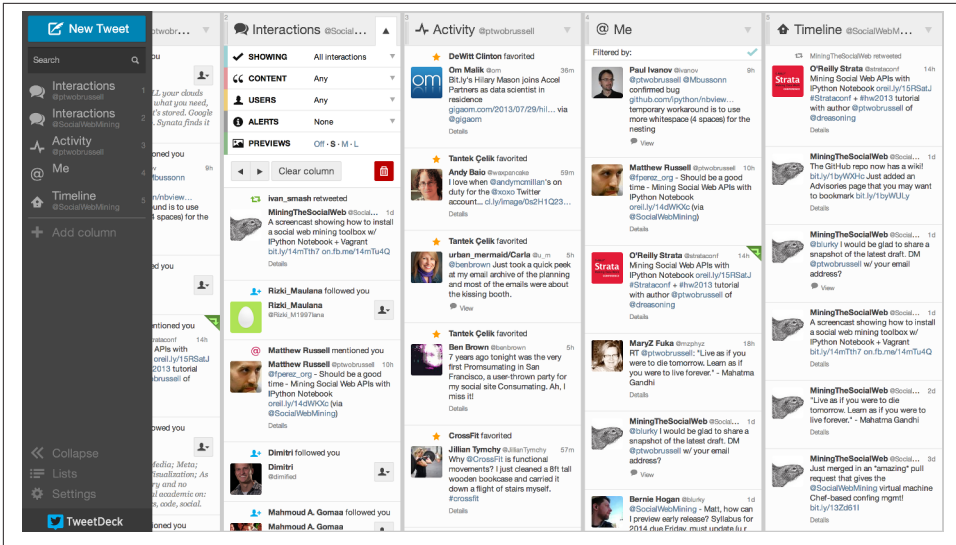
New Tweet

Search

Interactions
@ptwobrussell

Interactions
@SocialWebMining

Activity
@ptwobrussell

Me

Timeline
@SocialWebMining

Add column

Collapse

Lists

Settings

TweetDeck

@Social...

1, your clouds what you need, it's stored. Google it! Synata finds it

iented you

9h

nbview... ( spaces) for the

wed you

ntioned you

APIs with oreil.ly/15RSatJ 2013 tutorial brussell of

owed you

edia; Meta; isualization; As nal academic on: , code, social.

2 Interactions @Social...

SHOWING All interactions

CONTENT Any

USERS Any

ALERTS None

PREVIEWS Off · S · M · L

Clear column

ivan_smash retweeted

MiningTheSocialWeb @Social... 1d
A screencast showing how to install a social web mining toolbox w/ IPython Notebook + Vagrant bit.ly/14mTth7 on.fb.me/14mTu4Q
Details

Rizki_Maulana followed you

Rizki_Maulana
@Rizki_M1997lana

Matthew Russell mentioned you

Matthew Russell @ptwobrussell 10h
@fperez_org - Should be a good time - Mining Social Web APIs with IPython Notebook oreil.ly/14dWKXc (via @SocialWebMining)
Details

Dimitri followed you

Dimitri
@dimifed

Mahmoud A. Gomaa followed you

Mahmoud A. Gomaa

3 Activity @ptwobrussell

DeWitt Clinton favorited

Om Malik @om 38m
Bit.ly's Hilary Mason joins Accel Partners as data scientist in residence gigaom.com/2013/07/29/hil... via @gigaom
Details

Tantek Çelik favorited

Andy Baio @waxpancake 59m
I love when @andymcmillan's on duty for the @xoxo Twitter account... cl.ly/image/0s2H1Q23...
Details

Tantek Çelik favorited

urban_mermaid/Carla @u_m 5h
@benbrown Just took a quick peek at my email archive of the planning and most of the emails were about the kissing booth.
View

Tantek Çelik favorited

Ben Brown @benbrown 5h
7 years ago tonight was the very first Promsumating in San Francisco, a user-thrown party for my social site Consumating. Ah, I miss it!
Details

CrossFit favorited

Jillian Tymchy @JillianTymchy 57m
Why @CrossFit is functional movements? I just cleaned a 8ft tall wooden bookcase and carried it down a flight of stairs myself. #crossfit
Details

4 @ Me

Filtered by:

Paul Ivanov @ivanov 9h
@ptwobrussell @Mbussonn temporary workaround is to use more whitespace (4 spaces) for the nesting
View

Matthew Russell @ptwobrussell 10h
@fperez_org - Should be a good time - Mining Social Web APIs with IPython Notebook oreil.ly/14dWKXc (via @SocialWebMining)
Details

O'Reilly Strata @strataconf 14h
Mining Social Web APIs with IPython Notebook oreil.ly/15RSatJ #strataconf + #hw2013 tutorial with author @ptwobrussell of @dreasoning
Details

MaryZ Fuka @mzphyz 18h
RT @ptwobrussell: "Live as if you were to die tomorrow. Learn as if you were to live forever." - Mahatma Gandhi
Details

MiningTheSocialWeb @Social... 1d
@blurky I would be glad to share a snapshot of the latest draft. DM @ptwobrussell w/ your email address?
View

Bernie Hogan @blurky 1d
@SocialWebMining - Matt, how can I preview early release? Syllabus for 2014 due Friday, must update l...

5 Timeline @SocialWebM...

MiningTheSocialWeb retweeted

O'Reilly Strata @strataconf 14h
Mining Social Web APIs with IPython Notebook oreil.ly/15RSatJ #Strataconf + #hw2013 tutorial with author @ptwobrussell of @dreasoning
Details

MiningTheSocialWeb @Social... 1d
The GitHub repo now has a wiki! bit.ly/1byWXHc Just added an Advisories page that you may want to bookmark bit.ly/1byWULy
Details

MiningTheSocialWeb @Social... 1d
@blurky I would be glad to share a snapshot of the latest draft. DM @ptwobrussell w/ your email address?
View

MiningTheSocialWeb @Social... 1d
A screencast showing how to install a social web mining toolbox w/ IPython Notebook + Vagrant bit.ly/14mTth7 on.fb.me/14mTu4Q
Details

MiningTheSocialWeb @Social... 1d
"Live as if you were to die tomorrow. Learn as if you were to live forever." - Mahatma Gandhi
Details

MiningTheSocialWeb @Social... 1d
Just merged in an *amazing* pull request that gives the @SocialWebMining virtual machine Chef-based config mgmt! bit.ly/13Zd61I
Details